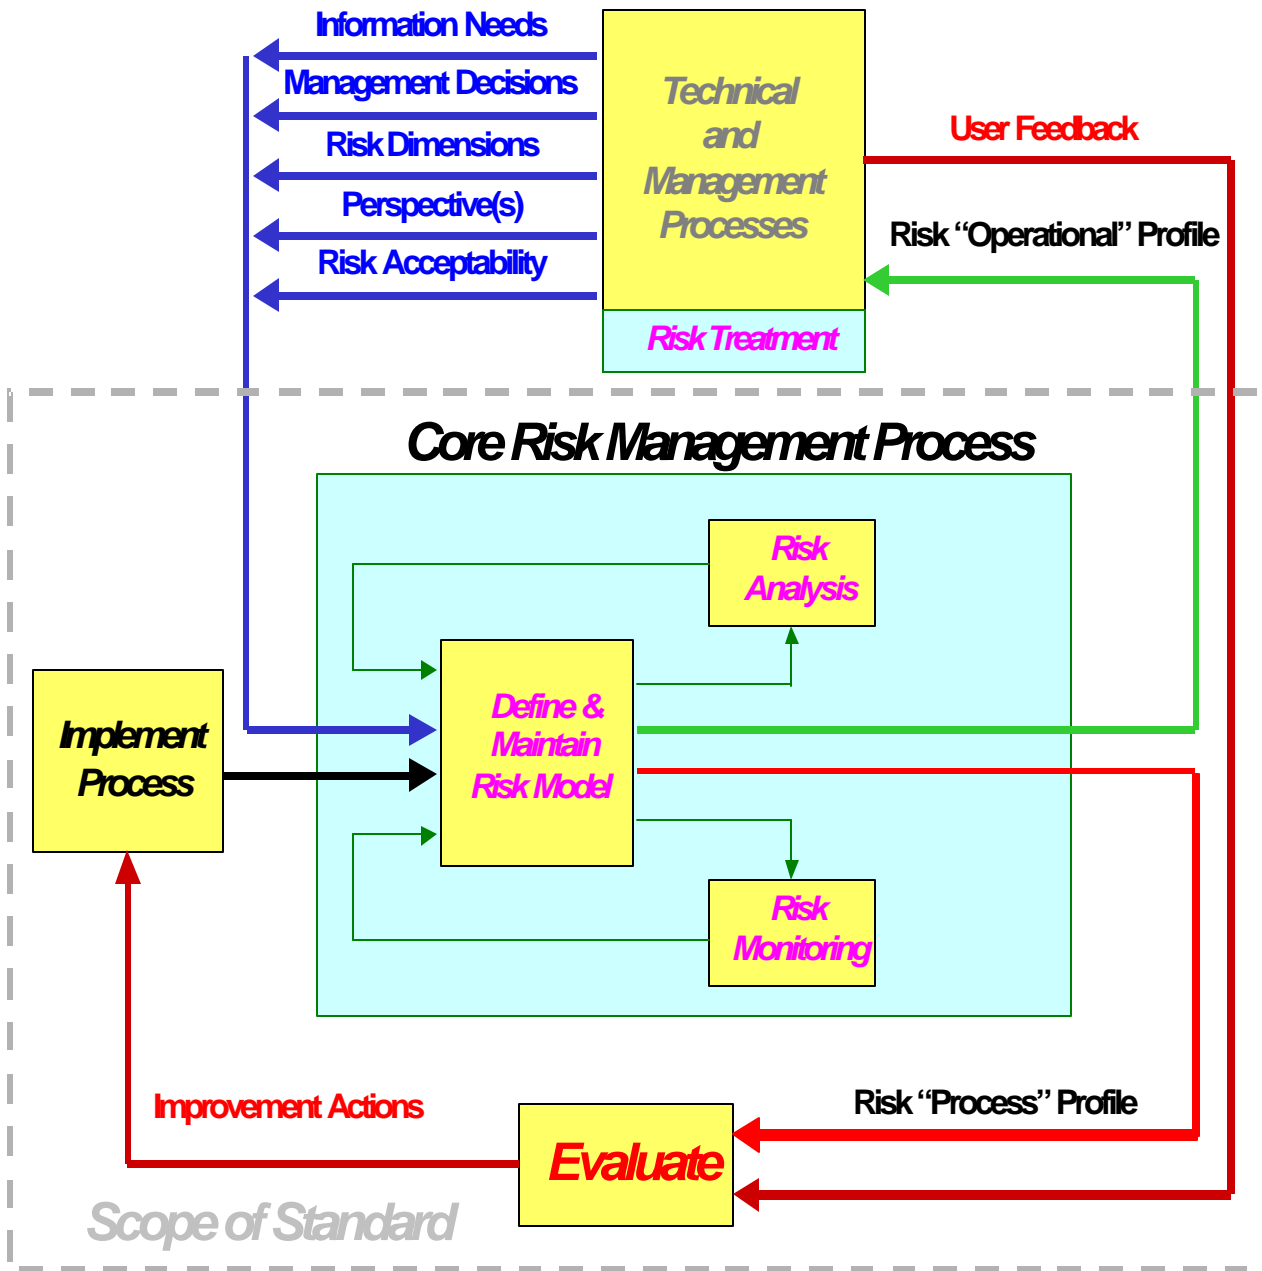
Information Needs

Management Decisions

Risk Dimensions

Perspective(s)

Risk Acceptability

Technical and Management Processes

Risk Treatment

User Feedback

Risk "Operational" Profile

Core Risk Management Process

Risk Analysis

Implement Process

Define & Maintain Risk Model

Risk Monitoring

Improvement Actions

Risk "Process" Profile

Evaluate

Scope of Standard